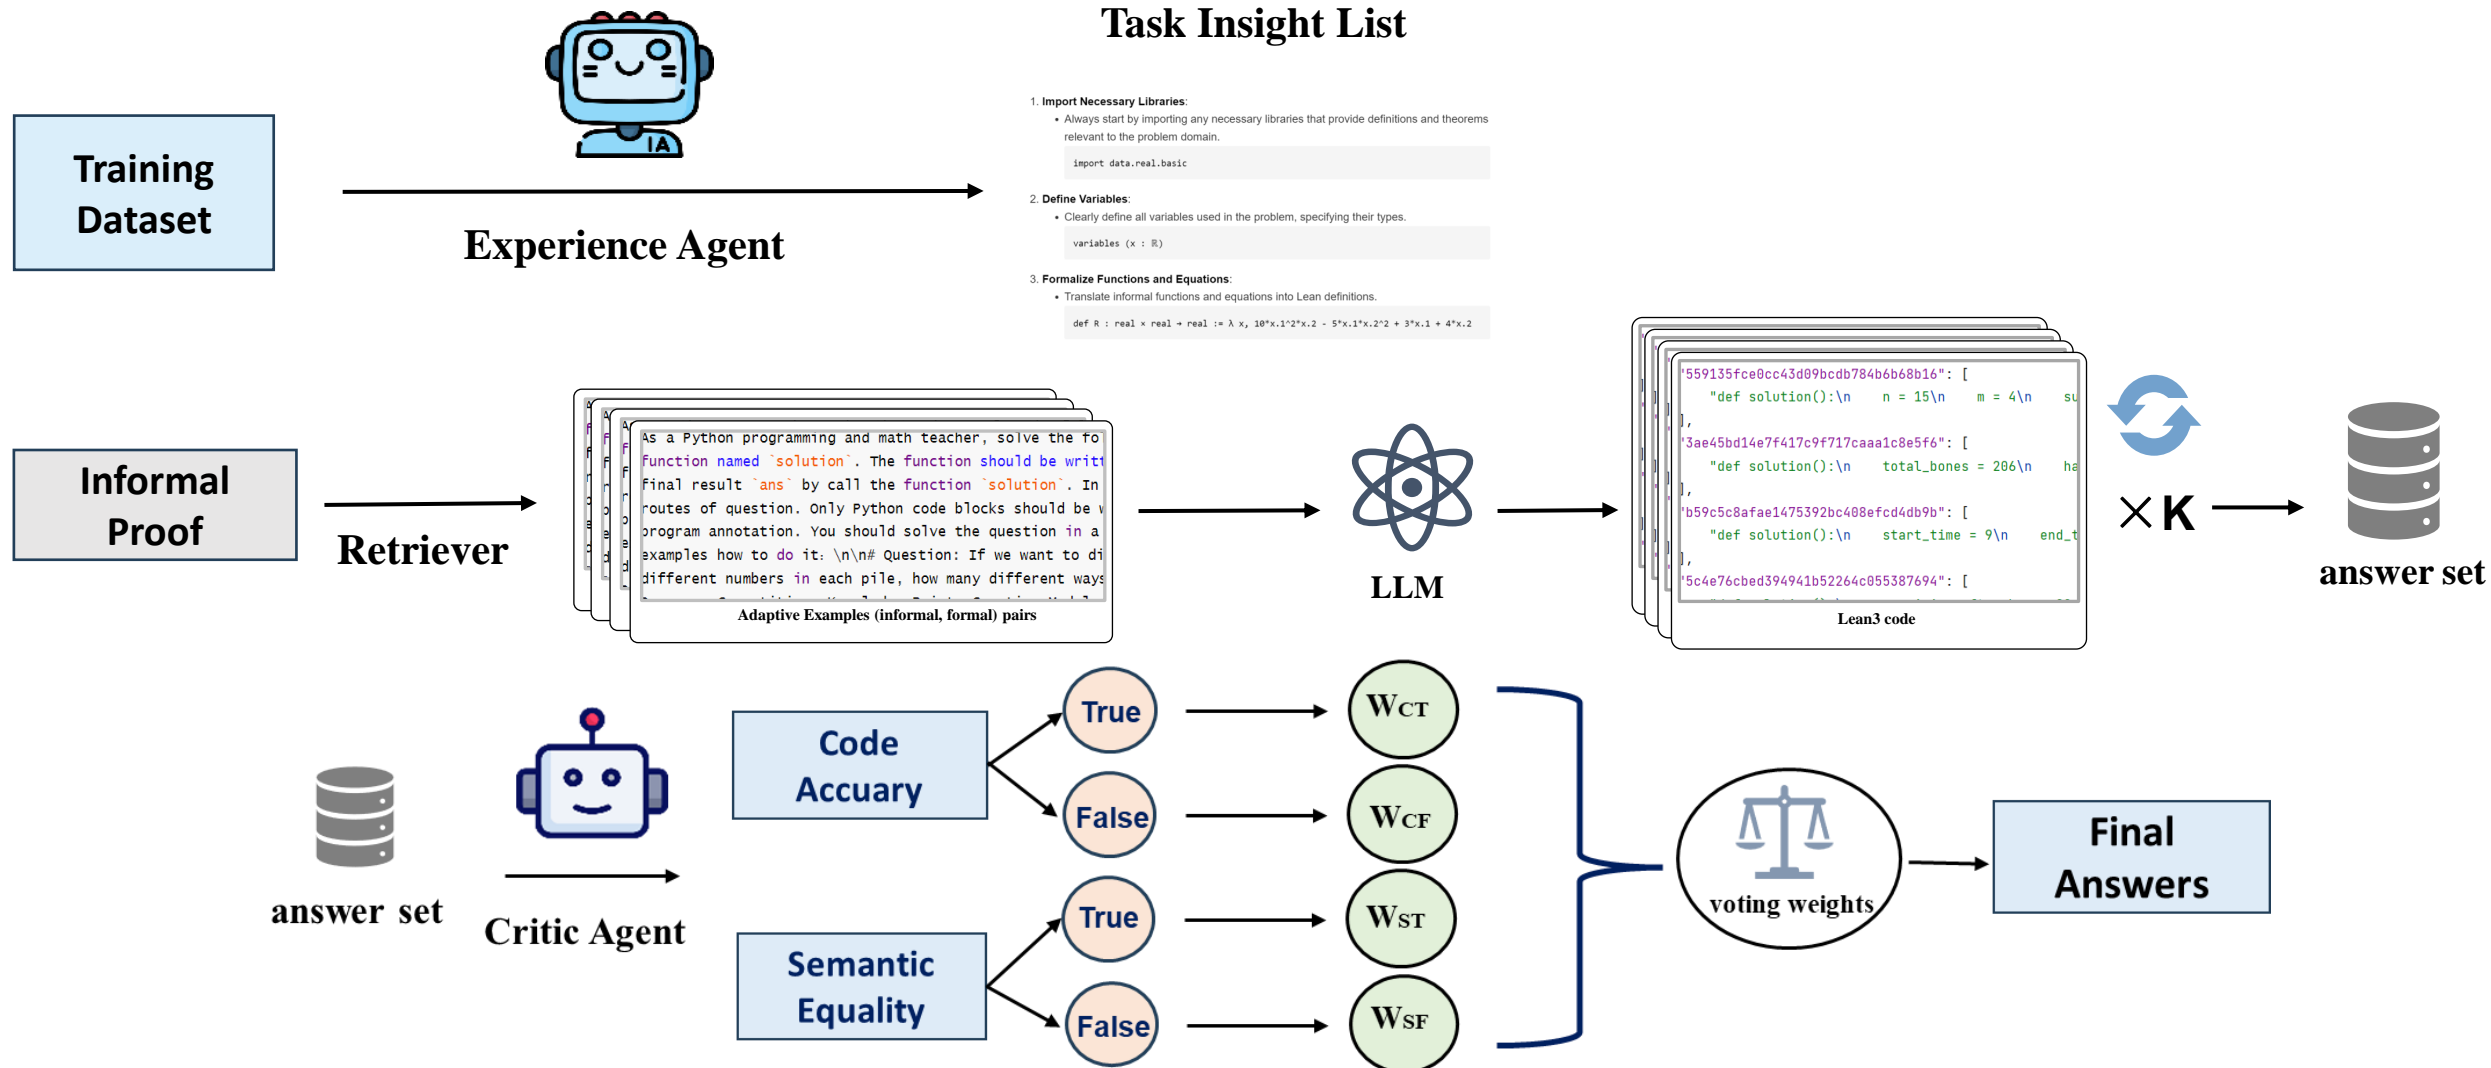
Training Dataset

IA

Experience Agent

Task Insight List

1. Import Necessary Libraries:
• Always start by importing any necessary libraries that provide definitions and theorems relevant to the problem domain.

import data.real.basic

2. Define Variables:
• Clearly define all variables used in the problem, specifying their types.

variables (x : ℝ)

3. Formalize Functions and Equations:
• Translate informal functions and equations into Lean definitions.

def R : real × real → real := λ x, 10*x.1^2*x.2 - 5*x.1*x.2^2 + 3*x.1 + 4*x.2

Informal Proof

Retriever

As a Python programming and math teacher, solve the fo
function named `solution`. The function should be writ
final result `ans` by call the function `solution`. In
routes of question. Only Python code blocks should be w
program annotation. You should solve the question in a
examples how to do it: \n\n# Question: If we want to di
different numbers in each pile, how many different ways
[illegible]

Adaptive Examples (informal, formal) pairs

LLM

'559135fce0cc43d09bcdb784b6b68b16": [
"def solution():\n n = 15\n m = 4\n su
],
'3ae45bd14e7f417c9f717caaa1c8e5f6": [
"def solution():\n total_bones = 206\n ha
],
'b59c5c8afae1475392bc408efcd4db9b": [
"def solution():\n start_time = 9\n end_t
],
'5c4e76cbed394941b52264c055387694": [

Lean3 code

×K

answer set

answer set

Critic Agent

Code Accuary

True

False

Semantic Equality

True

False

W$_{CT}$

W$_{CF}$

W$_{ST}$

W$_{SF}$

voting weights

Final Answers